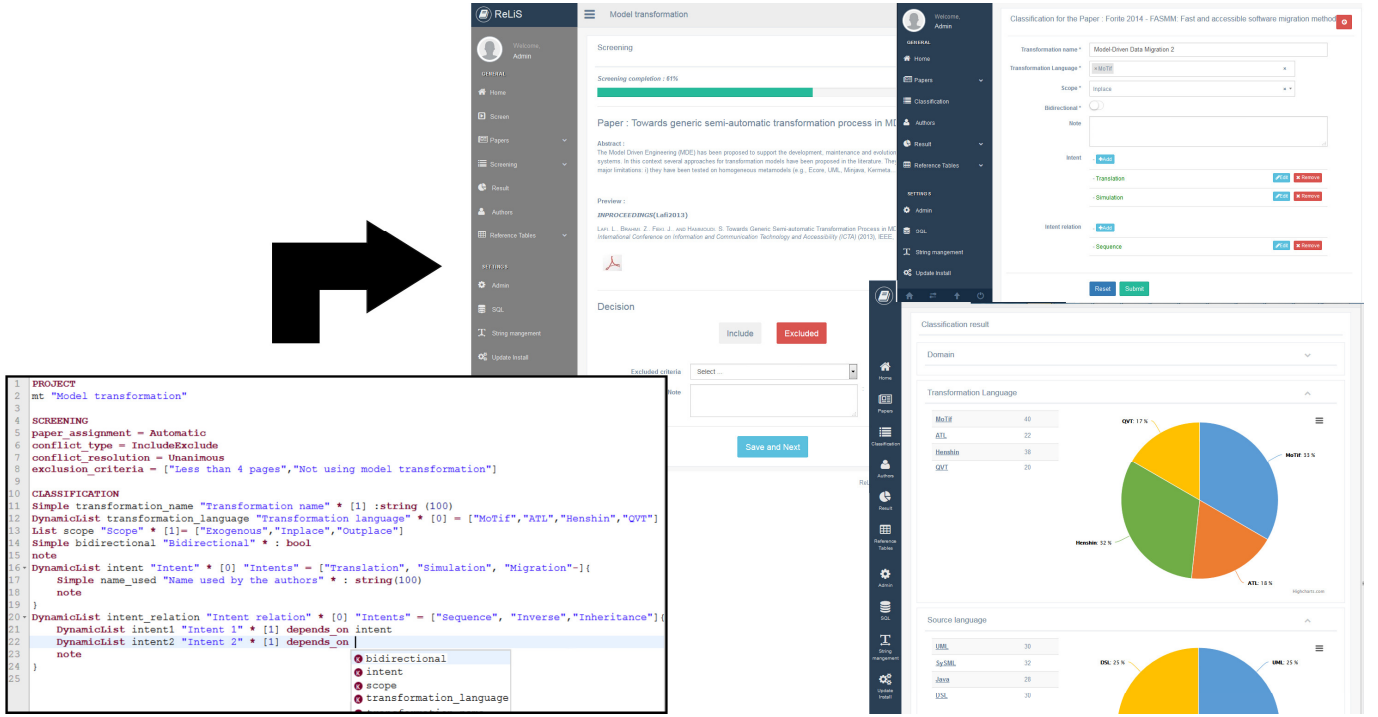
ReLiS

Model transformation

Welcome, Admin

GENERAL

Home

Screen

Papers

Screening

Result

Authors

Reference Tables

SETTINGS

Admin

SQL

String mangement

Update Install

Screening

Screening completion : 81%

Paper : Towards generic semi-automatic transformation process in MD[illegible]

Abstract :
The Model Driven Engineering (MDE) has been proposed to support the development, maintenance and evolution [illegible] systems. In this context several approaches for transformation models have been proposed in the literature. They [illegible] major limitations: i) they have been tested on homogeneous metamodels (e.g., Ecore, UML, Minjava, Kermeta, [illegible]

Preview :
INPROCEEDINGS{Lafi2013}
Lafi, L., Brahmi, Z., Feki, J., and Hammoudi, S. Towards Generic Semi-automatic Transformation Process in MD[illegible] International Conference on Information and Communication Technology and Accessibility (ICTA) (2013), IEEE, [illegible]

Decision

Include

Excluded

Excluded criteria

Select ...

Note

Save and Next

Re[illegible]

Welcome, Admin

GENERAL

Home

Papers

Classification

Authors

Result

Reference Tables

SETTINGS

Admin

SQL

String mangement

Update Install

Classification for the Paper : Fonte 2014 - FASMM: Fast and accessible software migration method

Transformation name *
Model-Driven Data Migration 2

Transformation Language *
× MoTif

Scope *
Inplace

Bidirectional *

Note

Intent
+Add
- Translation
Edit
Remove
- Simulation
Edit
Remove

Intent relation
+Add
- Sequence
Edit
Remove

Reset
Submit

Home

Papers

Classification

Authors

Result

Reference Tables

Admin

SQL

String mangement

Update Install

Classification result

Domain

Transformation Language

| MoTif | 40 |
|---|---|
| ATL | 22 |
| Henshin | 38 |
| QVT | 20 |

QVT: 17 %
MoTif: 33 %
Henshin: 32 %
ATL: 18 %
Highcharts.com

Source language

| UML | 30 |
|---|---|
| SysML | 32 |
| Java | 28 |
| USL | 30 |

DSL: 25 %
UML: 25 %

1 PROJECT
2 mt "Model transformation"
3
4 SCREENING
5 paper_assignment = Automatic
6 conflict_type = IncludeExclude
7 conflict_resolution = Unanimous
8 exclusion_criteria = ["Less than 4 pages","Not using model transformation"]
9
10 CLASSIFICATION
11 Simple transformation_name "Transformation name" * [1] :string (100)
12 DynamicList transformation_language "Transformation language" * [0] = ["MoTif","ATL","Henshin","QVT"]
13 List scope "Scope" * [1]= ["Exogenous","Inplace","Outplace"]
14 Simple bidirectional "Bidirectional" * : bool
15 note
16 DynamicList intent "Intent" * [0] "Intents" = ["Translation", "Simulation", "Migration"]{
17 Simple name_used "Name used by the authors" * : string(100)
18 note
19 }
20 DynamicList intent_relation "Intent relation" * [0] "Intents" = ["Sequence", "Inverse","Inheritance"]{
21 DynamicList intent1 "Intent 1" * [1] depends_on intent
22 DynamicList intent2 "Intent 2" * [1] depends_on
23 note
24 }
25

bidirectional
intent
scope
transformation_language
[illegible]